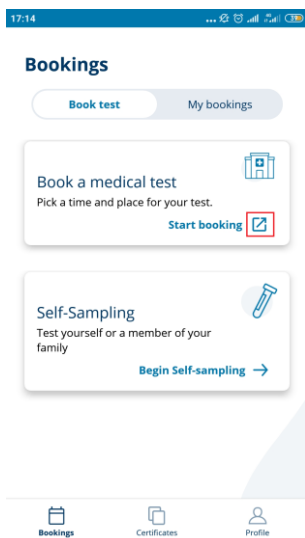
17:14

Bookings

Book test

My bookings

Book a medical test

Pick a time and place for your test.

Start booking

Self-Sampling

Test yourself or a member of your family

Begin Self-sampling →

Bookings

Certificates

Profile